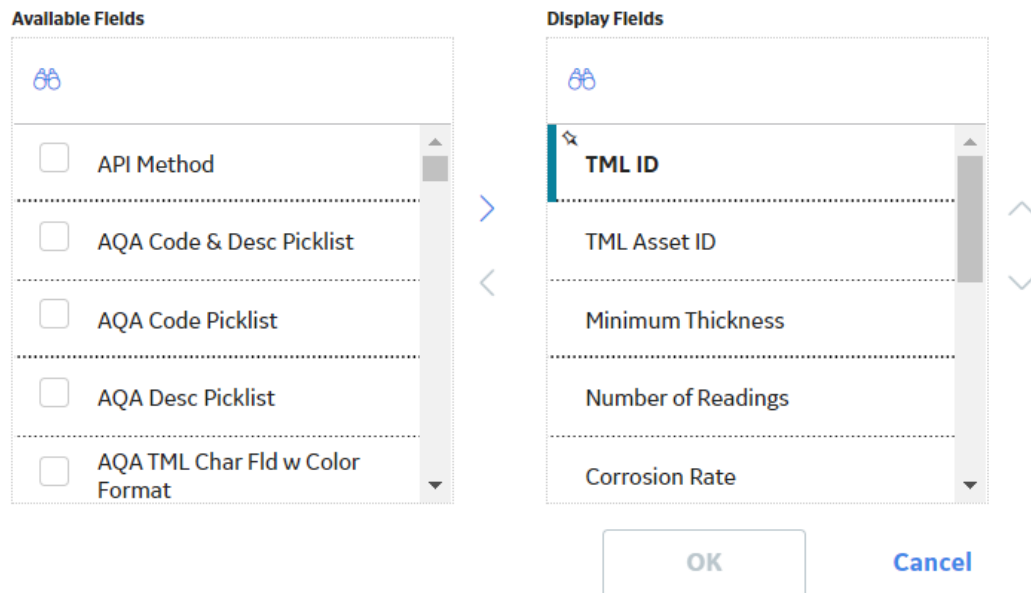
Available Fields

API Method

AQA Code & Desc Picklist

AQA Code Picklist

AQA Desc Picklist

AQA TML Char Fld w Color Format

Display Fields

TML ID

TML Asset ID

Minimum Thickness

Number of Readings

Corrosion Rate

OK

Cancel